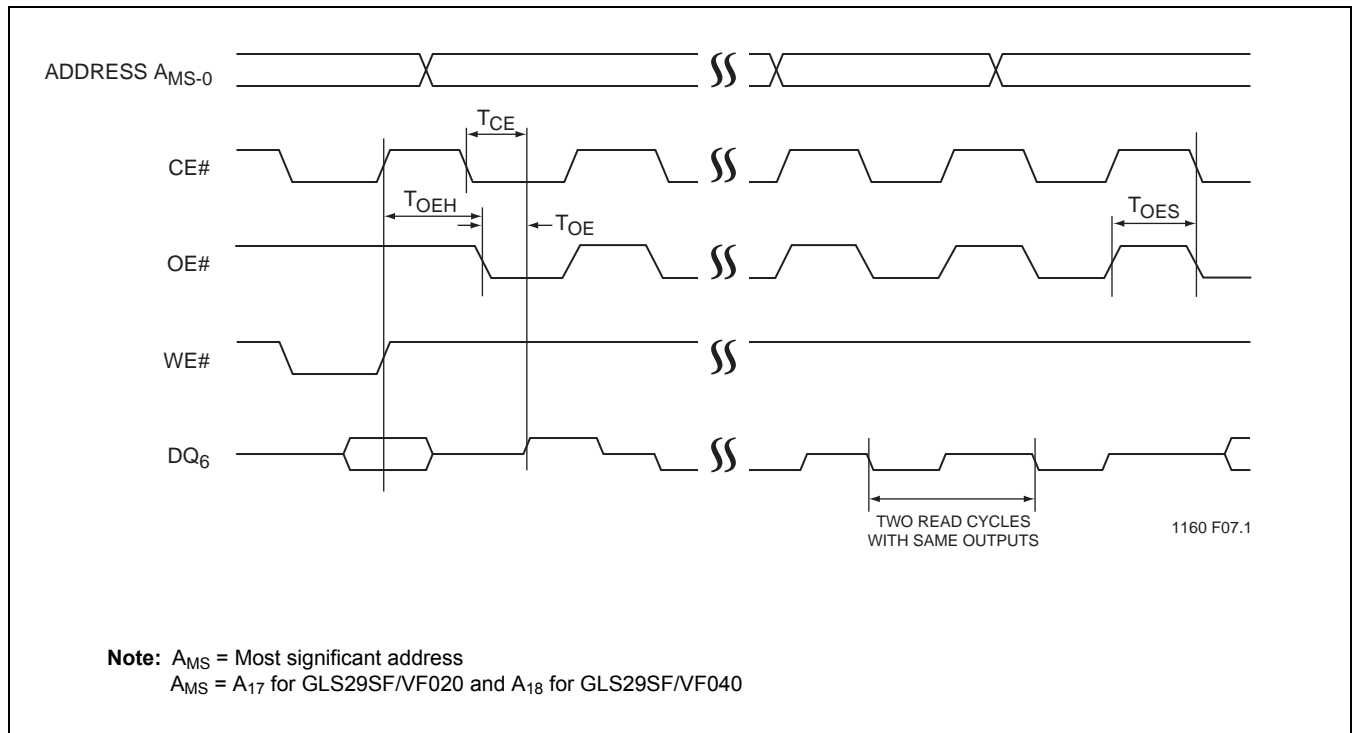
ADDRESS $A_{MS-0}$

$T_{CE}$

CE#

$T_{OEH}$

$T_{OE}$

$T_{OES}$

OE#

WE#

$DQ_6$

TWO READ CYCLES WITH SAME OUTPUTS

1160 F07.1

**Note:** $A_{MS}$ = Most significant address
$A_{MS}$ = $A_{17}$ for GLS29SF/VF020 and $A_{18}$ for GLS29SF/VF040